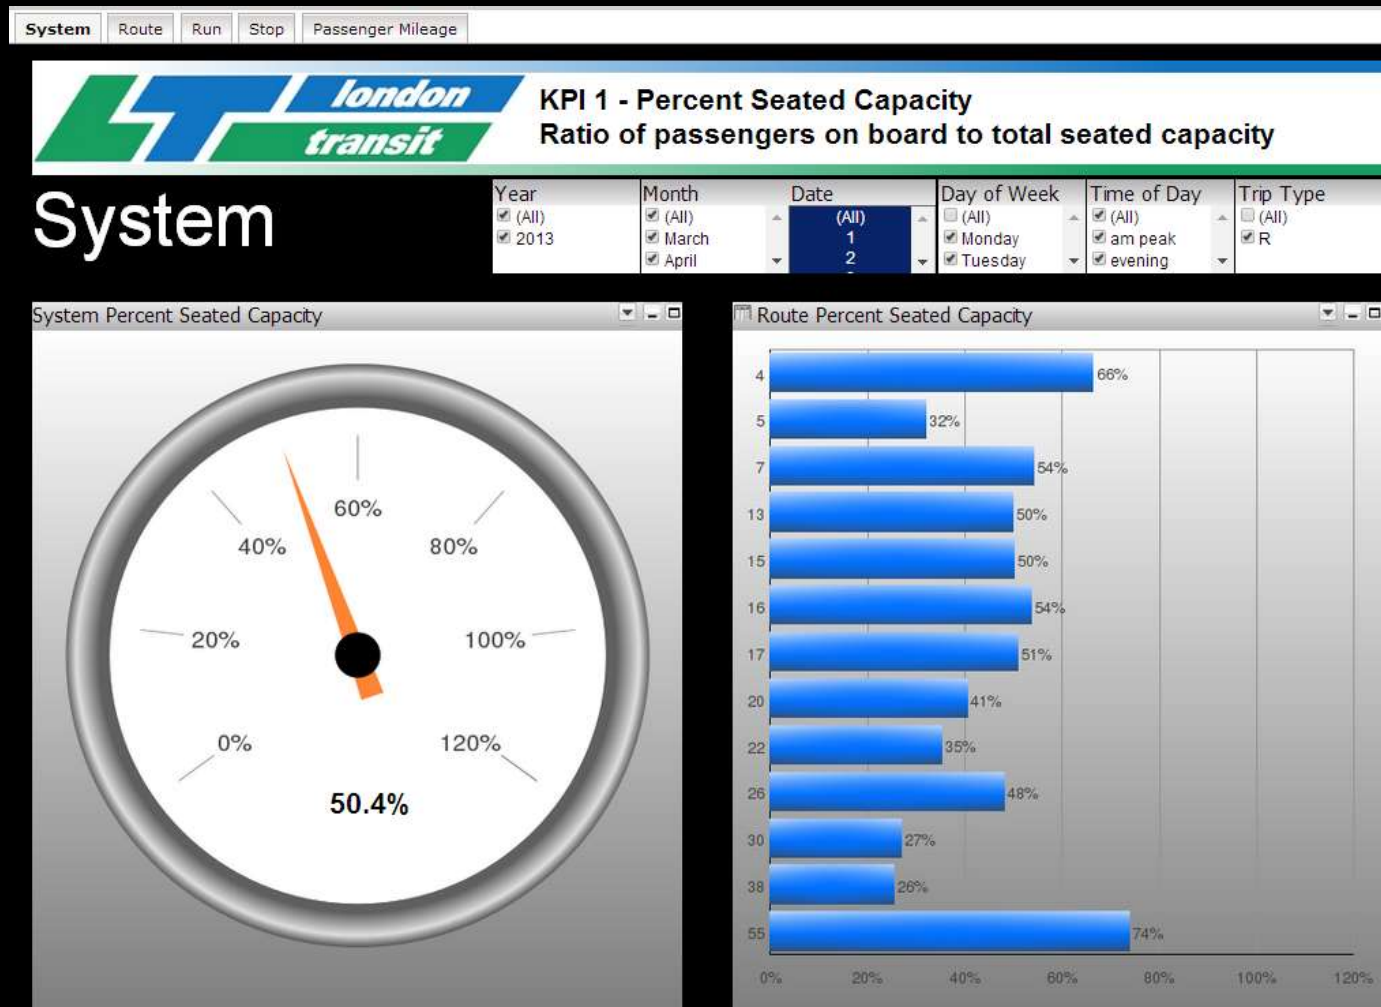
System Route Run Stop Passenger Mileage

london transit

KPI 1 - Percent Seated Capacity
Ratio of passengers on board to total seated capacity

System

| Year | Month | Date | Day of Week | Time of Day | Trip Type |
|---|---|---|---|---|---|
| (All) | (All) | (All) | (All) | (All) | (All) |
| 2013 | March | 1 | Monday | am peak | R |
| | April | 2 | Tuesday | evening | |

System Percent Seated Capacity

0% 20% 40% 60% 80% 100% 120%

50.4%

Route Percent Seated Capacity

| Route | Percent |
|---|---|
| 4 | 66% |
| 5 | 32% |
| 7 | 54% |
| 13 | 50% |
| 15 | 50% |
| 16 | 54% |
| 17 | 51% |
| 20 | 41% |
| 22 | 35% |
| 26 | 48% |
| 30 | 27% |
| 38 | 26% |
| 55 | 74% |

0% 20% 40% 60% 80% 100% 120%